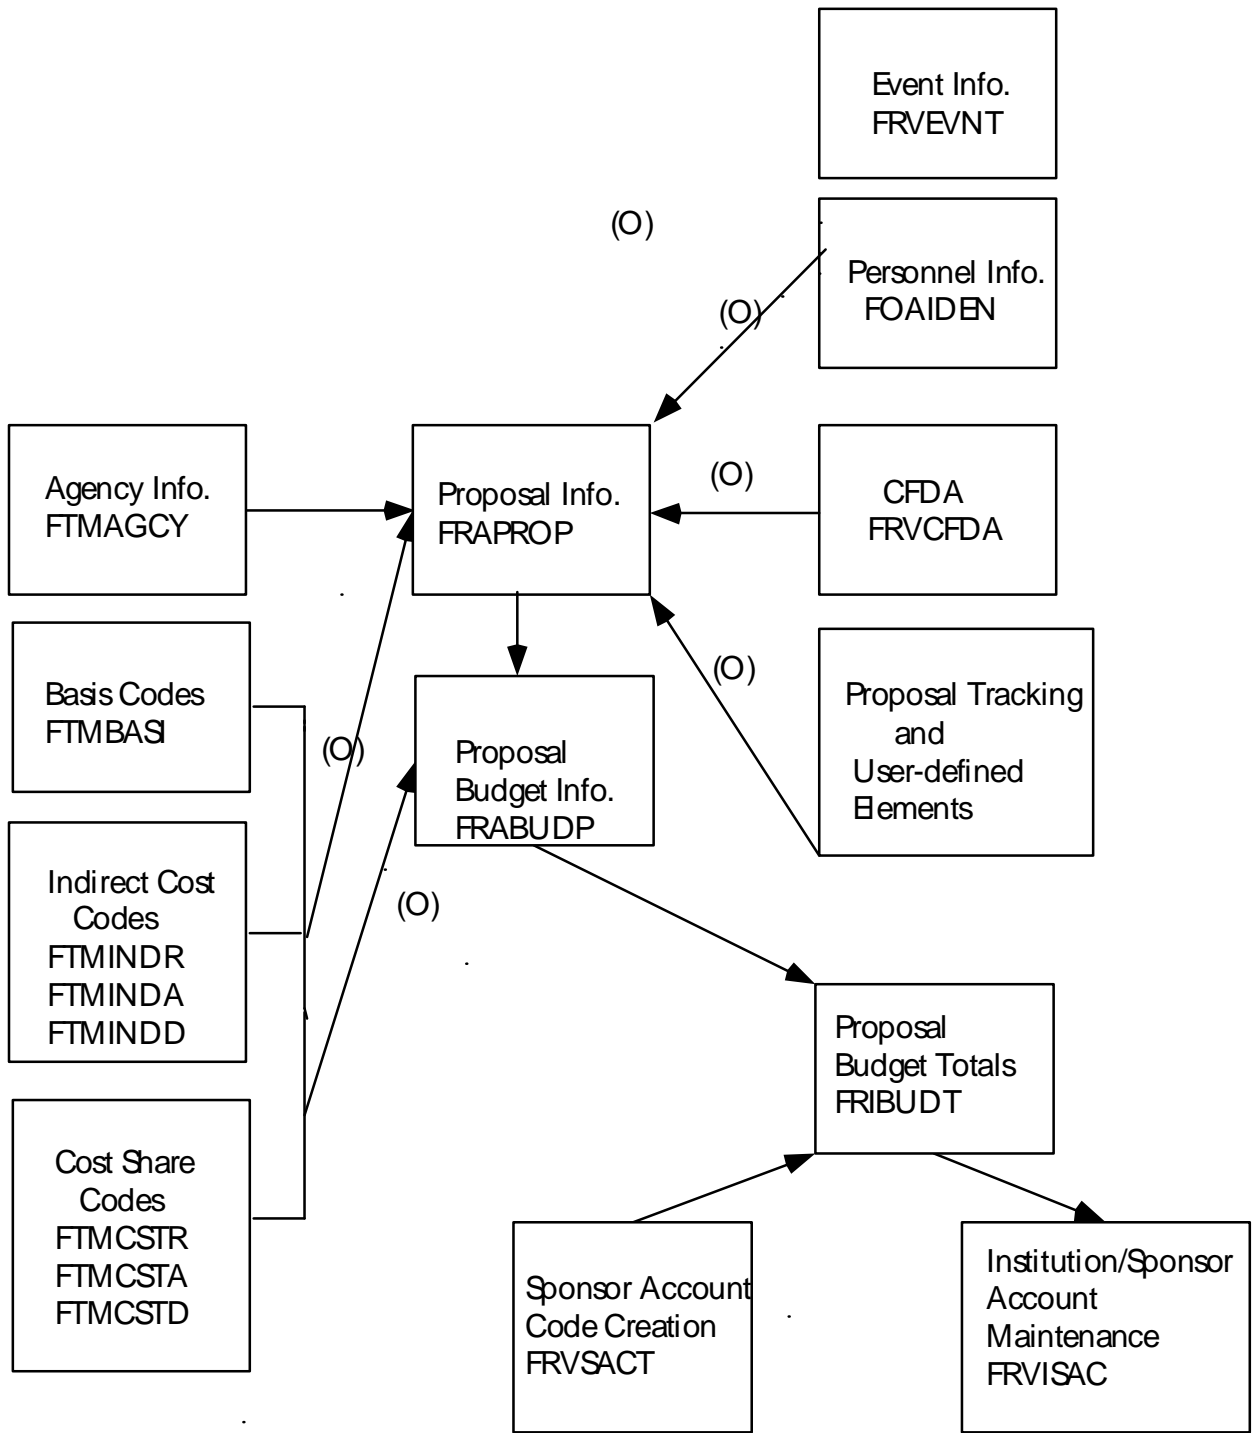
Event Info.
FRVEVNT

(O)

Personnel Info.
FOAIDEN

(O)

Agency Info.
FTMAGCY

Proposal Info.
FRAPROP

(O)

CFDA
FRVCFDA

(O)

Proposal Tracking and User-defined Elements

Basis Codes
FTMBASI

(O)

Proposal Budget Info.
FRABUDP

Indirect Cost Codes
FTMINDR
FTMINDA
FTMINDD

(O)

Proposal Budget Totals
FRIBUDT

Cost Share Codes
FTMCSTR
FTMCSTA
FTMCSTD

Sponsor Account Code Creation
FRVSACT

Institution/Sponsor Account Maintenance
FRVISAC